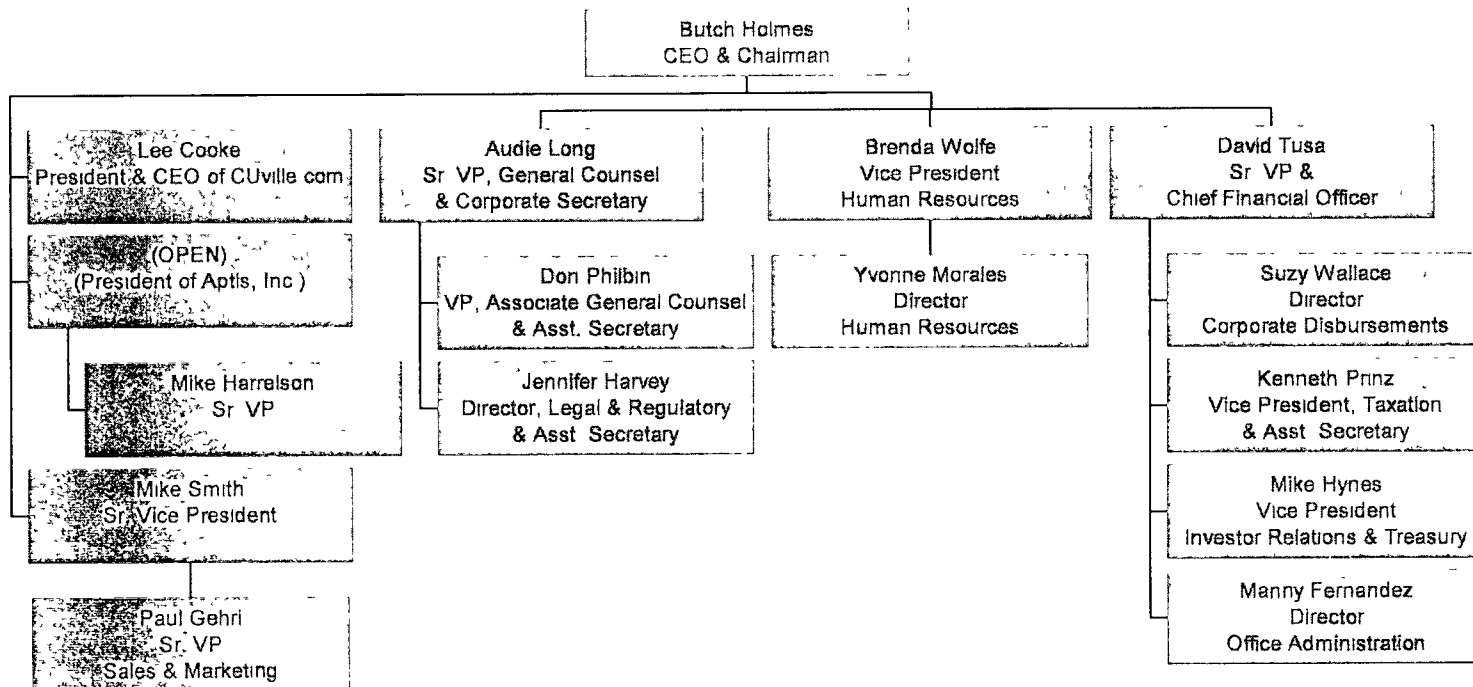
Butch Holmes
CEO & Chairman

Lee Cooke
President & CEO of CUville com

(OPEN)
(President of Aptis, Inc )

Mike Harrelson
Sr VP

Mike Smith
Sr. Vice President

Paul Gehri
Sr. VP
Sales & Marketing

Audie Long
Sr VP, General Counsel
& Corporate Secretary

Don Philbin
VP, Associate General Counsel
& Asst. Secretary

Jennifer Harvey
Director, Legal & Regulatory
& Asst Secretary

Brenda Wolfe
Vice President
Human Resources

Yvonne Morales
Director
Human Resources

David Tusa
Sr VP &
Chief Financial Officer

Suzy Wallace
Director
Corporate Disbursements

Kenneth Prinz
Vice President, Taxation
& Asst Secretary

Mike Hynes
Vice President
Investor Relations & Treasury

Manny Fernandez
Director
Office Administration